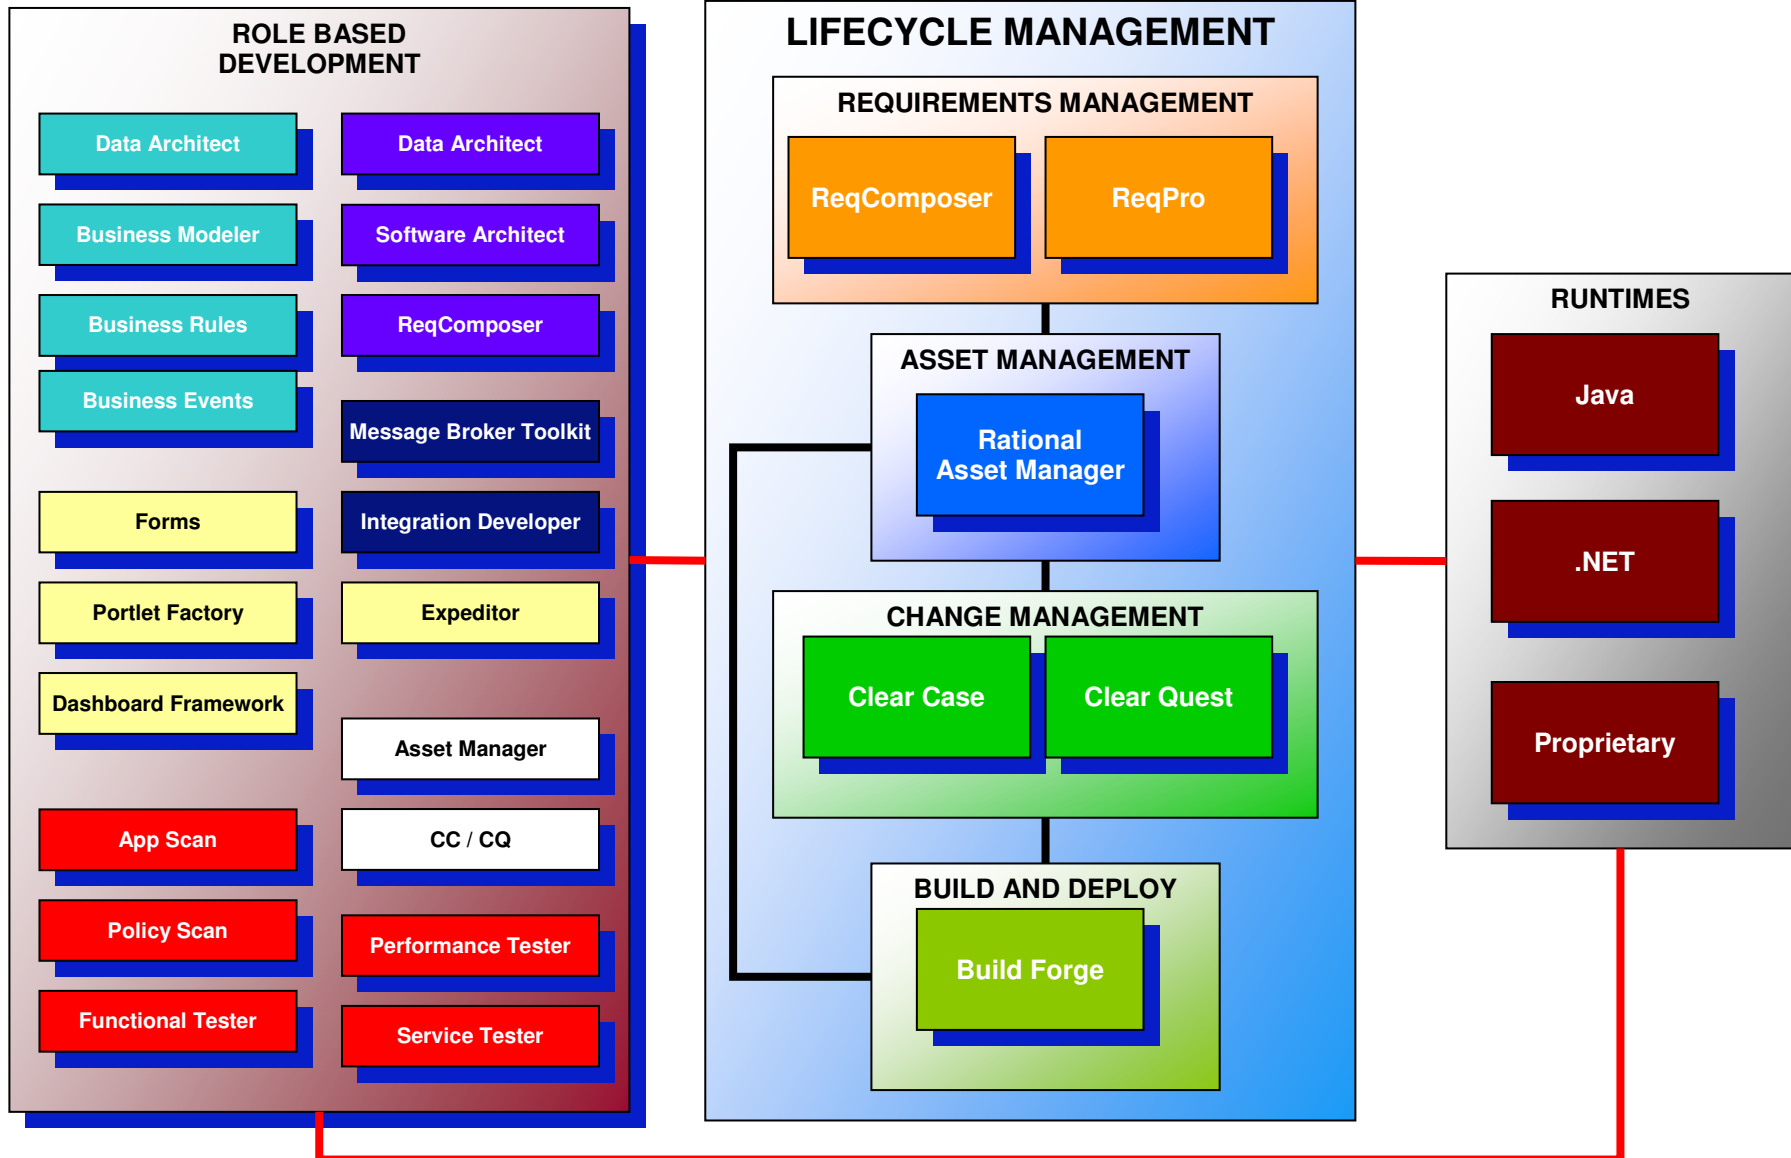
ROLE BASED DEVELOPMENT

Data Architect

Data Architect

Business Modeler

Software Architect

Business Rules

ReqComposer

Business Events

Message Broker Toolkit

Forms

Integration Developer

Portlet Factory

Expeditor

Dashboard Framework

Asset Manager

App Scan

CC / CQ

Policy Scan

Performance Tester

Functional Tester

Service Tester

LIFECYCLE MANAGEMENT

REQUIREMENTS MANAGEMENT

ReqComposer

ReqPro

ASSET MANAGEMENT

Rational Asset Manager

CHANGE MANAGEMENT

Clear Case

Clear Quest

BUILD AND DEPLOY

Build Forge

RUNTIMES

Java

.NET

Proprietary